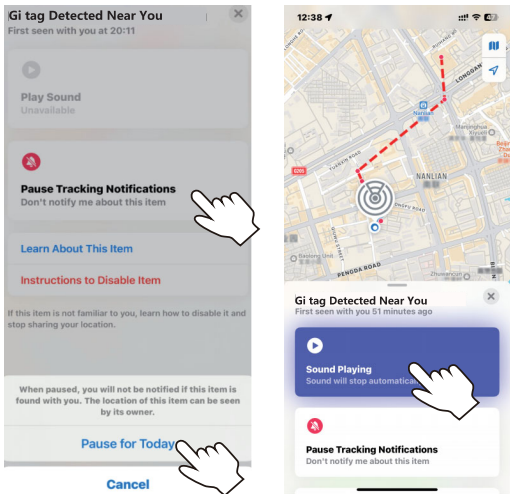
Gi tag Detected Near You
First seen with you at 20:11

Play Sound
Unavailable

Pause Tracking Notifications
Don't notify me about this item

Learn About This Item

Instructions to Disable Item

If this item is not familiar to you, learn how to disable it and stop sharing your location.

When paused, you will not be notified if this item is found with you. The location of this item can be seen by its owner.

Pause for Today

Cancel

12:38

LONGDAN

Nanlian

YUANXIN ROAD

NANLIAN

DHAPU ROAD

G205

PENGDA ROAD

Zhuanxin

Gi tag Detected Near You
First seen with you 51 minutes ago

Sound Playing
Sound will stop automatica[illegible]

Pause Tracking Notifications
Don't notify me about this item